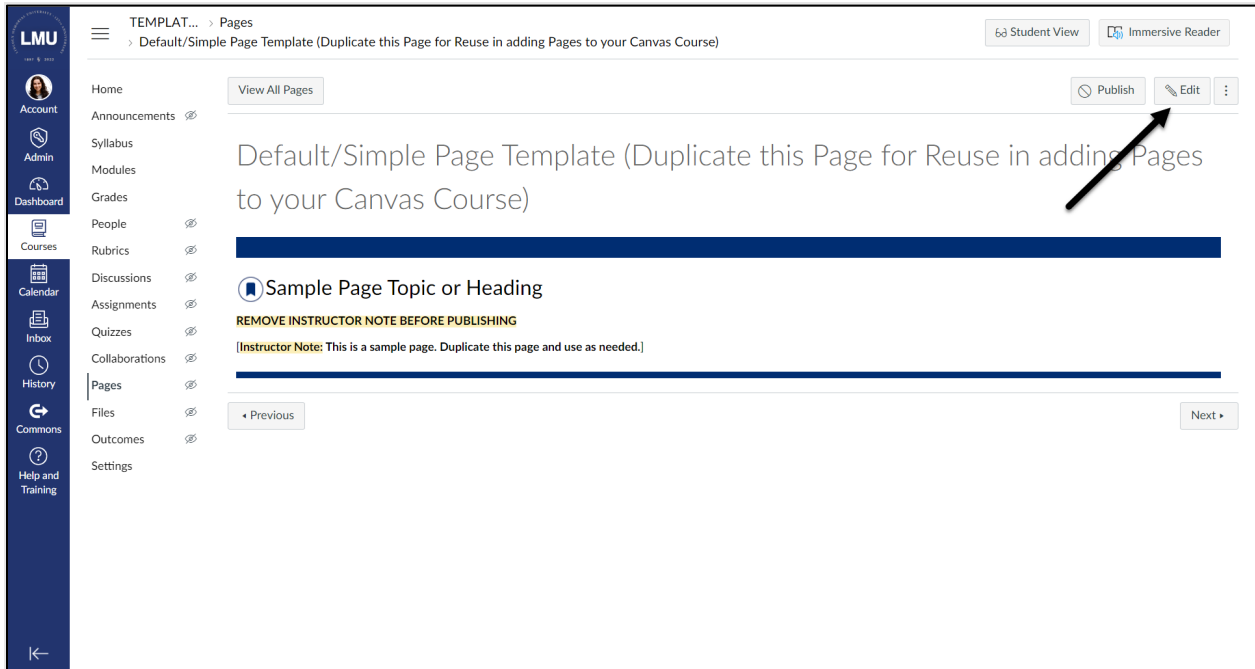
LMU

Account
Admin
Dashboard
Courses
Calendar
Inbox
History
Commons
Help and Training

TEMPLAT... › Pages
› Default/Simple Page Template (Duplicate this Page for Reuse in adding Pages to your Canvas Course)

Student View
Immersive Reader

Home
Announcements
Syllabus
Modules
Grades
People
Rubrics
Discussions
Assignments
Quizzes
Collaborations
Pages
Files
Outcomes
Settings

View All Pages

Publish
Edit

Default/Simple Page Template (Duplicate this Page for Reuse in adding Pages to your Canvas Course)

Sample Page Topic or Heading

REMOVE INSTRUCTOR NOTE BEFORE PUBLISHING

[Instructor Note: This is a sample page. Duplicate this page and use as needed.]

◂ Previous

Next ▸